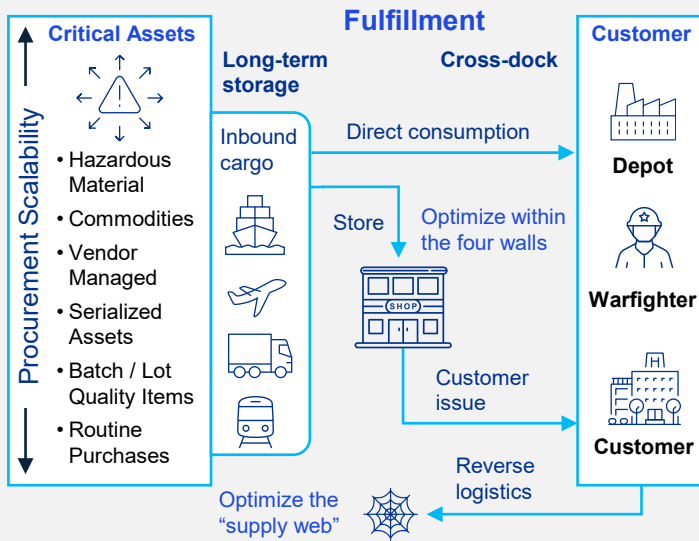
Fulfillment

Critical Assets

Procurement Scalability

• Hazardous Material
• Commodities
• Vendor Managed
• Serialized Assets
• Batch / Lot Quality Items
• Routine Purchases

Long-term storage

Cross-dock

Inbound cargo

Direct consumption

Store

Optimize within the four walls

SHOP

Customer issue

Reverse logistics

Optimize the "supply web"

Customer

Depot

Warfighter

H

Customer